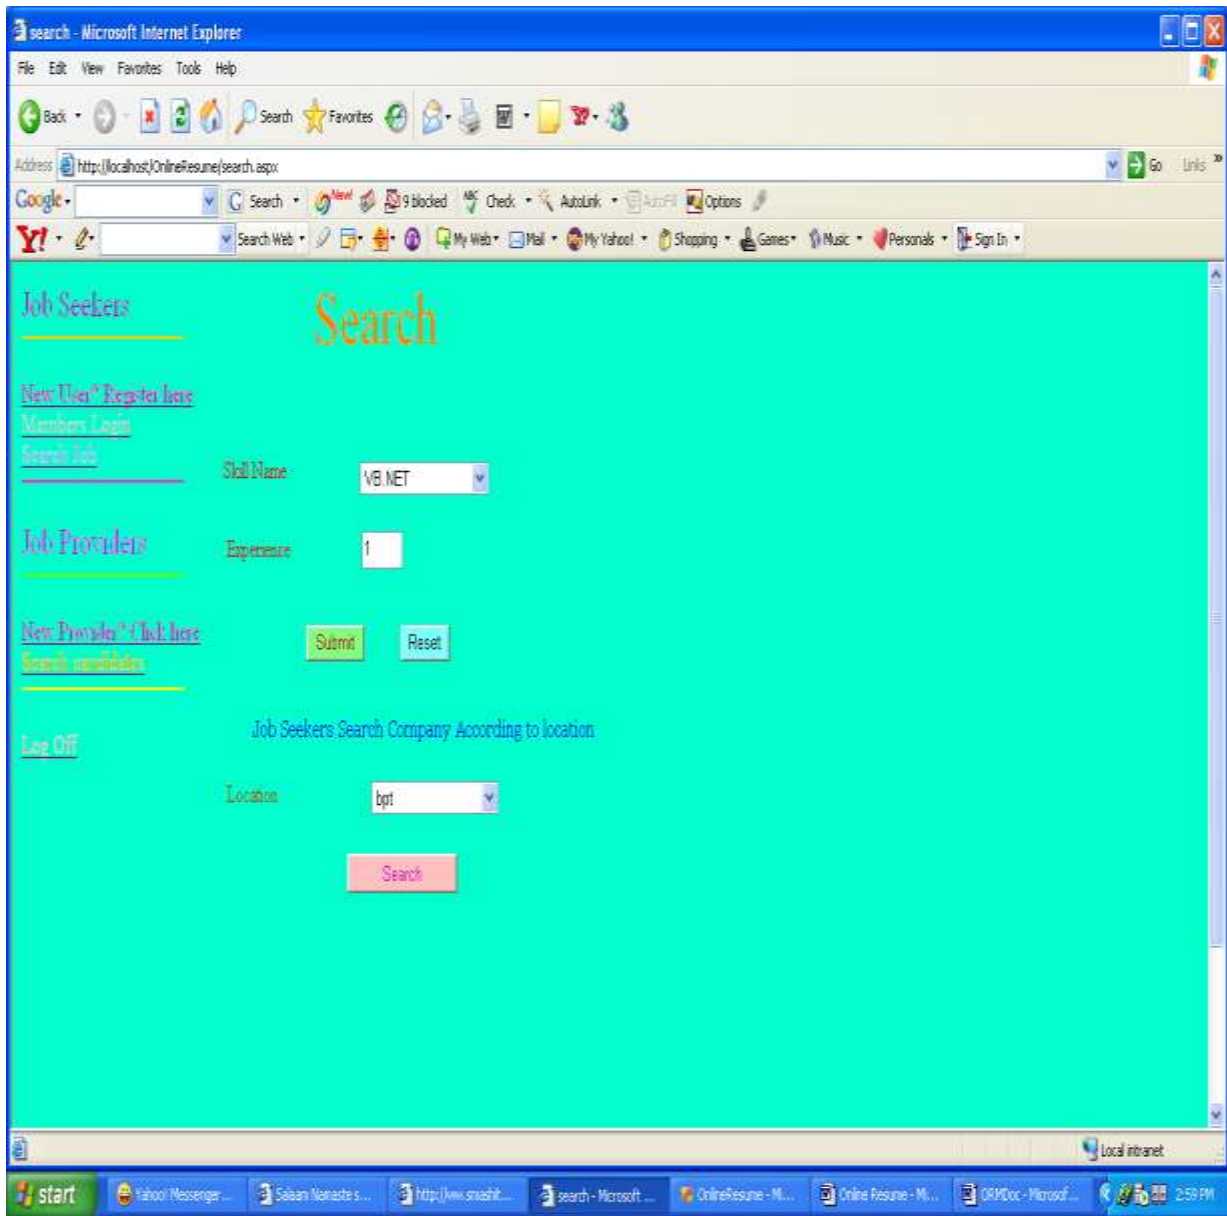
search - Microsoft Internet Explorer

File Edit View Favorites Tools Help

Back Search Favorites

Address http://localhost/OnlineResume/search.aspx Go Links

Google Search 9 blocked Check AutoLink AutoFill Options

Y! Search Web My Web Mail My Yahoo! Shopping Games Music Personals Sign In

Job Seekers

Search

New User* Register here
Members Login
Search Job

Skill Name VB.NET

Job Providers

Experience 1

New Provider* Click here
Search candidates

Submit Reset

Log Off

Job Seekers Search Company According to location

Location bpt

Search

Local intranet

start Yahoo! Messenger... Salaam Namaste s... http://www.snashit... search - Microsoft ... OnlineResume - Mi... Online Resume - Mi... ORMDoc - Microsof... 2:59 PM